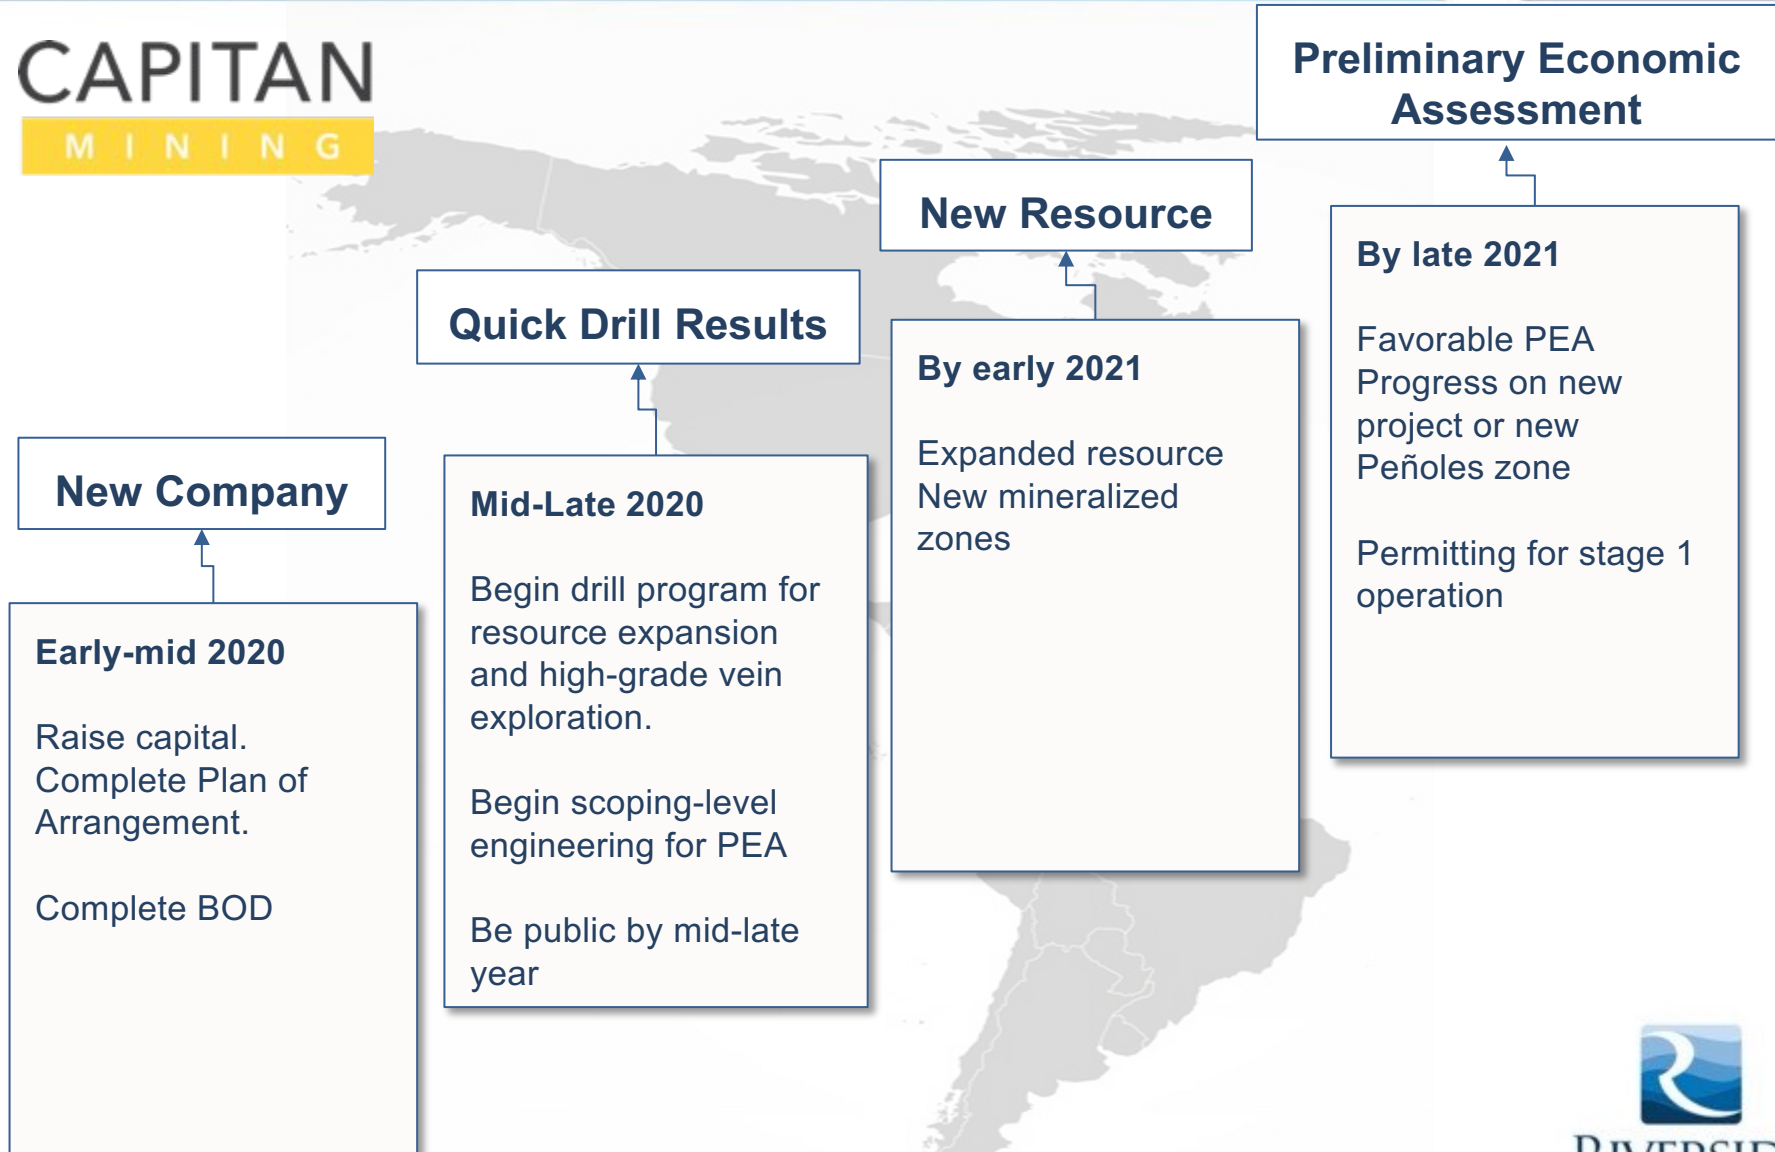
CAPITAN
MINING

Preliminary Economic Assessment

New Resource

Quick Drill Results

New Company

Early-mid 2020

Raise capital.
Complete Plan of Arrangement.

Complete BOD

Mid-Late 2020

Begin drill program for resource expansion and high-grade vein exploration.

Begin scoping-level engineering for PEA

Be public by mid-late year

By early 2021

Expanded resource
New mineralized zones

By late 2021

Favorable PEA
Progress on new project or new Peñoles zone

Permitting for stage 1 operation

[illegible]